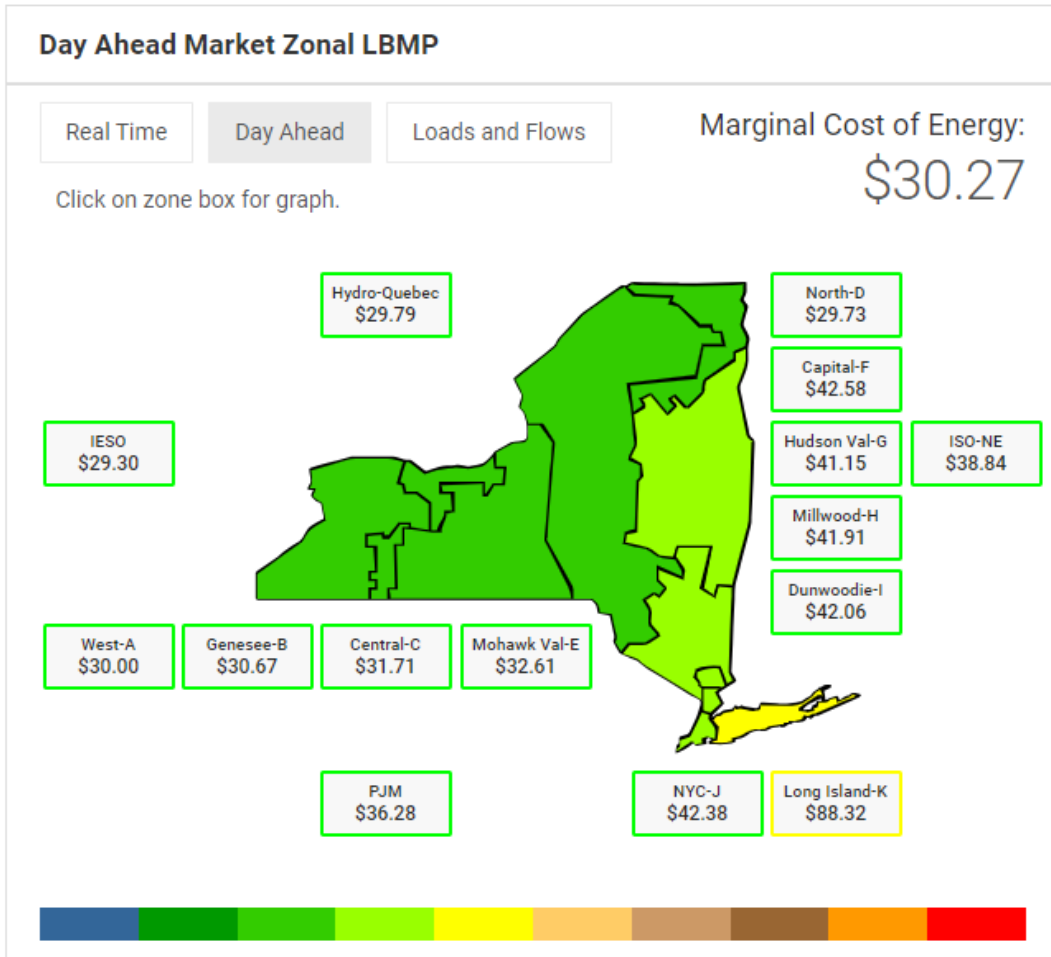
Day Ahead Market Zonal LBMP

Real Time

Day Ahead

Loads and Flows

Marginal Cost of Energy:
$30.27

Click on zone box for graph.

Hydro-Quebec
$29.79

North-D
$29.73

Capital-F
$42.58

IESO
$29.30

Hudson Val-G
$41.15

ISO-NE
$38.84

Millwood-H
$41.91

Dunwoodie-I
$42.06

West-A
$30.00

Genesee-B
$30.67

Central-C
$31.71

Mohawk Val-E
$32.61

PJM
$36.28

NYC-J
$42.38

Long Island-K
$88.32